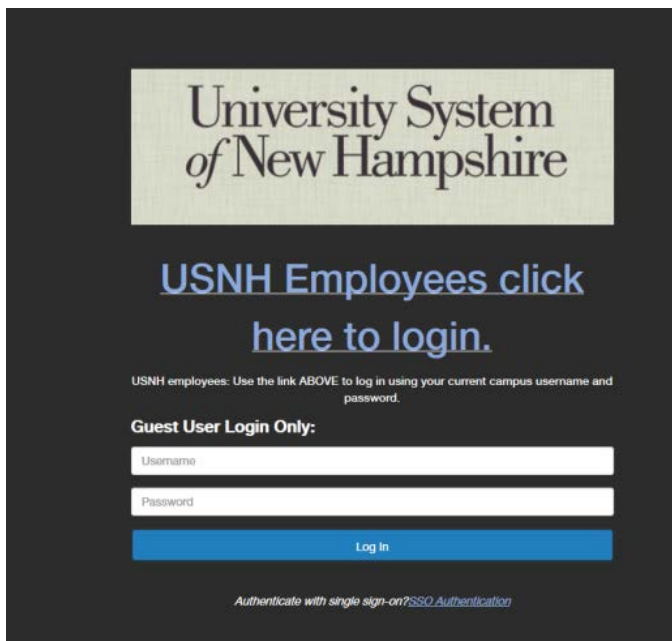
University System of New Hampshire

USNH Employees click here to login.

USNH employees: Use the link ABOVE to log in using your current campus username and password.

Guest User Login Only:

Username

Password

Log In

Authenticate with single sign-on?SSO Authentication